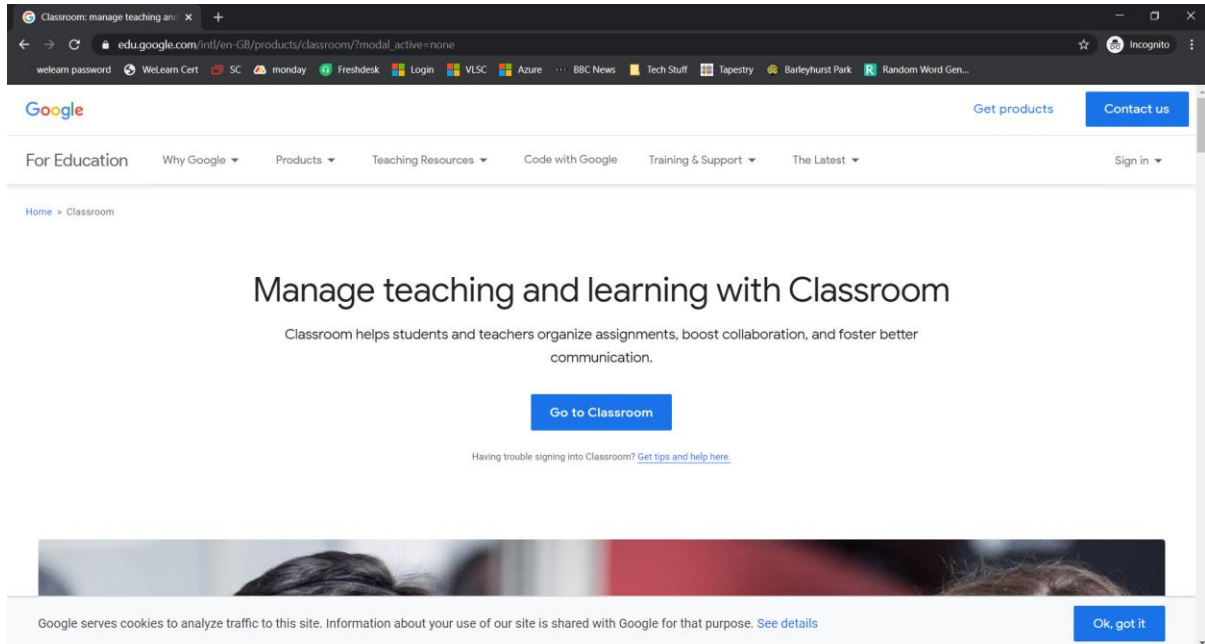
Classroom: manage teaching anc ×

edu.google.com/intl/en-GB/products/classroom/?modal_active=none

Incognito

welearn password WeLearn Cert SC monday Freshdesk Login VLSC Azure BBC News Tech Stuff Tapestry Barleyhurst Park Random Word Gen...

Google

Get products

Contact us

For Education Why Google Products Teaching Resources Code with Google Training & Support The Latest Sign in

Home > Classroom

Manage teaching and learning with Classroom

Classroom helps students and teachers organize assignments, boost collaboration, and foster better communication.

Go to Classroom

Having trouble signing into Classroom? Get tips and help here.

Google serves cookies to analyze traffic to this site. Information about your use of our site is shared with Google for that purpose. See details

Ok, got it